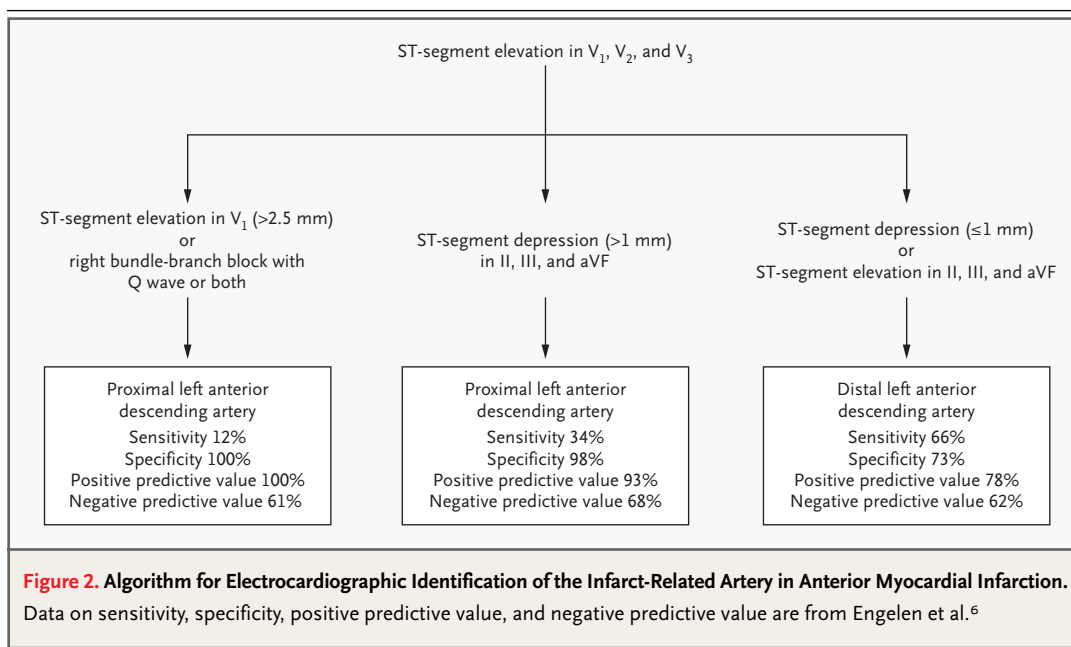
ST-segment elevation in $V_1$, $V_2$, and $V_3$

ST-segment elevation in $V_1$ (>2.5 mm)
or
right bundle-branch block with
Q wave or both

ST-segment depression (>1 mm)
in II, III, and aVF

ST-segment depression (≤1 mm)
or
ST-segment elevation in II, III, and aVF

Proximal left anterior descending artery
Sensitivity 12%
Specificity 100%
Positive predictive value 100%
Negative predictive value 61%

Proximal left anterior descending artery
Sensitivity 34%
Specificity 98%
Positive predictive value 93%
Negative predictive value 68%

Distal left anterior descending artery
Sensitivity 66%
Specificity 73%
Positive predictive value 78%
Negative predictive value 62%

Figure 2. Algorithm for Electrocardiographic Identification of the Infarct-Related Artery in Anterior Myocardial Infarction.
Data on sensitivity, specificity, positive predictive value, and negative predictive value are from Engelen et al.$^6$